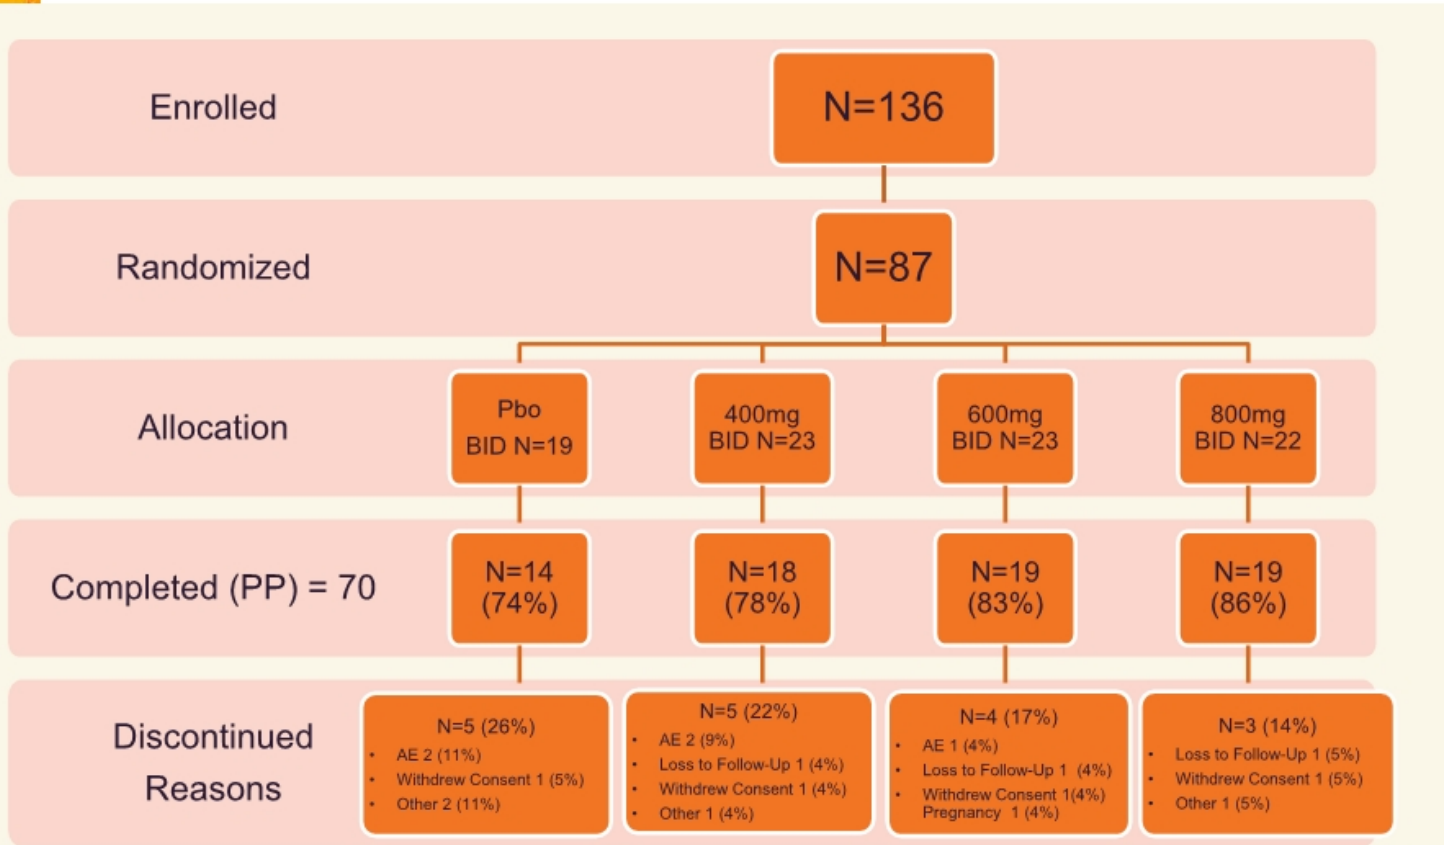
Enrolled

N=136

Randomized

N=87

Allocation

Pbo BID N=19

400mg BID N=23

600mg BID N=23

800mg BID N=22

Completed (PP) = 70

N=14 (74%)

N=18 (78%)

N=19 (83%)

N=19 (86%)

Discontinued Reasons

N=5 (26%)
- AE 2 (11%)
- Withdrew Consent 1 (5%)
- Other 2 (11%)

N=5 (22%)
- AE 2 (9%)
- Loss to Follow-Up 1 (4%)
- Withdrew Consent 1 (4%)
- Other 1 (4%)

N=4 (17%)
- AE 1 (4%)
- Loss to Follow-Up 1 (4%)
- Withdrew Consent 1(4%) Pregnancy 1 (4%)

N=3 (14%)
- Loss to Follow-Up 1 (5%)
- Withdrew Consent 1 (5%)
- Other 1 (5%)